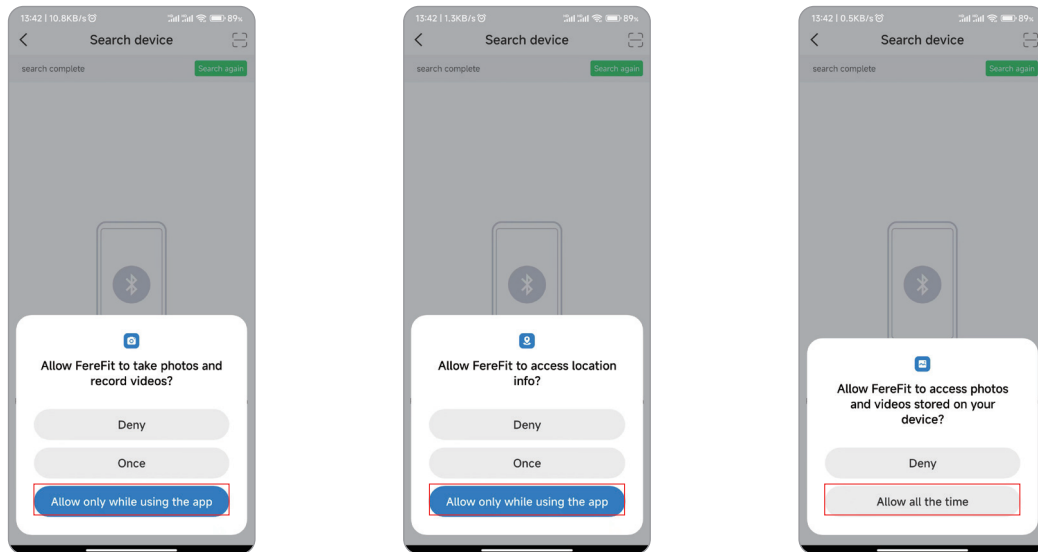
13:42 | 10.8KB/s

89%

Search device

search complete

Search again

Allow FereFit to take photos and record videos?

Deny

Once

Allow only while using the app

13:42 | 1.3KB/s

89%

Search device

search complete

Search again

Allow FereFit to access location info?

Deny

Once

Allow only while using the app

13:42 | 0.5KB/s

89%

Search device

search complete

Search again

Allow FereFit to access photos and videos stored on your device?

Deny

Allow all the time